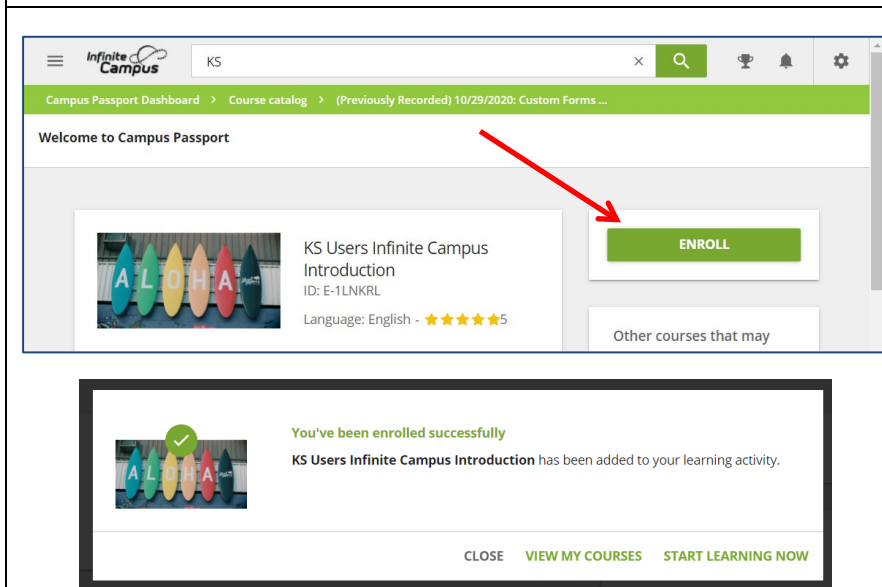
Infinite Campus

KS

×

Campus Passport Dashboard > Course catalog > (Previously Recorded) 10/29/2020: Custom Forms ...

Welcome to Campus Passport

ALOHA

KS Users Infinite Campus Introduction

ID: E-1LNKRL

Language: English - ★★★★★5

ENROLL

Other courses that may

ALOHA

You've been enrolled successfully

**KS Users Infinite Campus Introduction** has been added to your learning activity.

CLOSE VIEW MY COURSES START LEARNING NOW